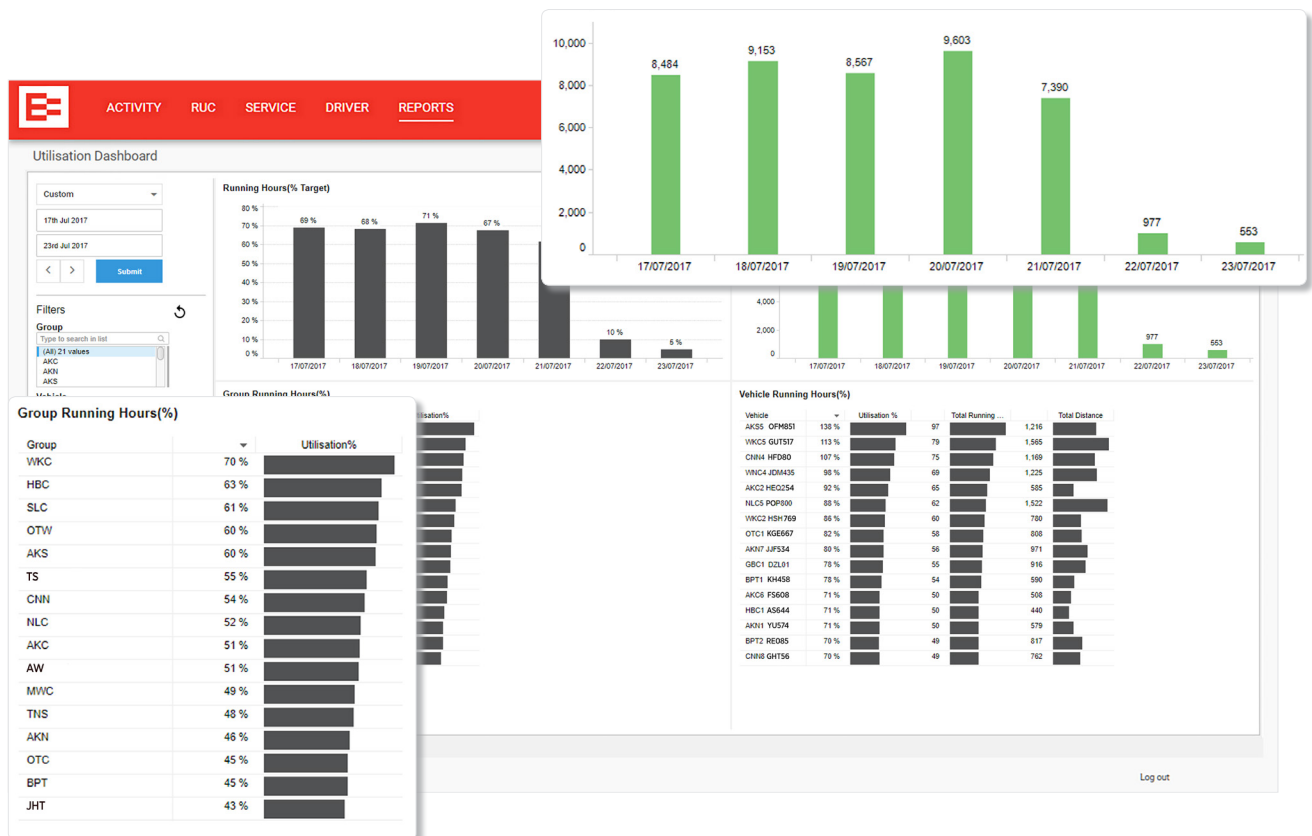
ACTIVITY RUC SERVICE DRIVER REPORTS

Utilisation Dashboard

Custom
17th Jul 2017
23rd Jul 2017
Submit

Filters
Group
Type to search in list
(All) 21 values
AKC
AKN
AKS

Running Hours(% Target)

80 %
70 %
60 %
50 %
40 %
30 %
20 %
10 %
0 %

69 %
68 %
71 %
67 %
10 %
5 %

17/07/2017
18/07/2017
19/07/2017
20/07/2017
21/07/2017
22/07/2017
23/07/2017

10,000
8,000
6,000
4,000
2,000
0

8,484
9,153
8,567
9,603
7,390
977
553

17/07/2017
18/07/2017
19/07/2017
20/07/2017
21/07/2017
22/07/2017
23/07/2017

4,000
2,000
0
977
553

Group Running Hours(%)

| Group | | Utilisation% |
|---|---|---|
| WKC | 70 % | |
| HBC | 63 % | |
| SLC | 61 % | |
| OTW | 60 % | |
| AKS | 60 % | |
| TS | 55 % | |
| CNN | 54 % | |
| NLC | 52 % | |
| AKC | 51 % | |
| AW | 51 % | |
| MWC | 49 % | |
| TNS | 48 % | |
| AKN | 46 % | |
| OTC | 45 % | |
| BPT | 45 % | |
| JHT | 43 % | |

Vehicle Running Hours(%)

| Vehicle | Utilisation % | | Total Running ... | | Total Distance |
|---|---|---|---|---|---|
| AKS5 OFM851 | 138 % | 97 | | 1,216 | |
| WKC5 GUT517 | 113 % | 79 | | 1,565 | |
| CNN4 HFD80 | 107 % | 75 | | 1,169 | |
| WNC4 JDM435 | 98 % | 69 | | 1,225 | |
| AKC2 HEQ254 | 92 % | 65 | | 585 | |
| NLC5 POP800 | 88 % | 62 | | 1,522 | |
| WKC2 HSH769 | 86 % | 60 | | 780 | |
| OTC1 KGE667 | 82 % | 58 | | 808 | |
| AKN7 JJF534 | 80 % | 56 | | 971 | |
| GBC1 DZL01 | 78 % | 55 | | 916 | |
| BPT1 KH458 | 78 % | 54 | | 590 | |
| AKC6 FS608 | 71 % | 50 | | 508 | |
| HBC1 AS644 | 71 % | 50 | | 440 | |
| AKN1 YU574 | 71 % | 50 | | 579 | |
| BPT2 RE085 | 70 % | 49 | | 817 | |
| CNN8 GHT56 | 70 % | 49 | | 762 | |

Log out